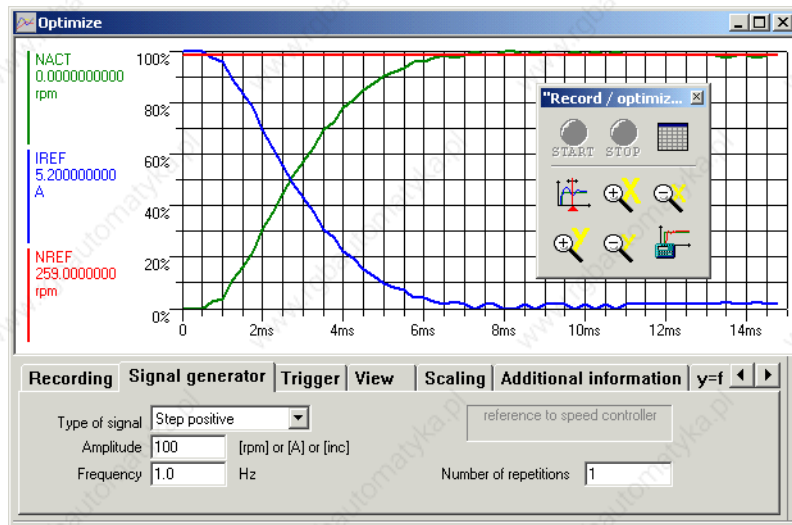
Optimize

NACT
0.0000000000
rpm

IREF
5.200000000
A

NREF
259.0000000
rpm

100%
80%
60%
40%
20%
0%

0
2ms
4ms
6ms
8ms
10ms
12ms
14ms

"Record / optimiz...
START
STOP

Recording
Signal generator
Trigger
View
Scaling
Additional information
y=f

Type of signal
Step positive
Amplitude
100
[rpm] or [A] or [inc]
Frequency
1.0
Hz

reference to speed controller

Number of repetitions
1